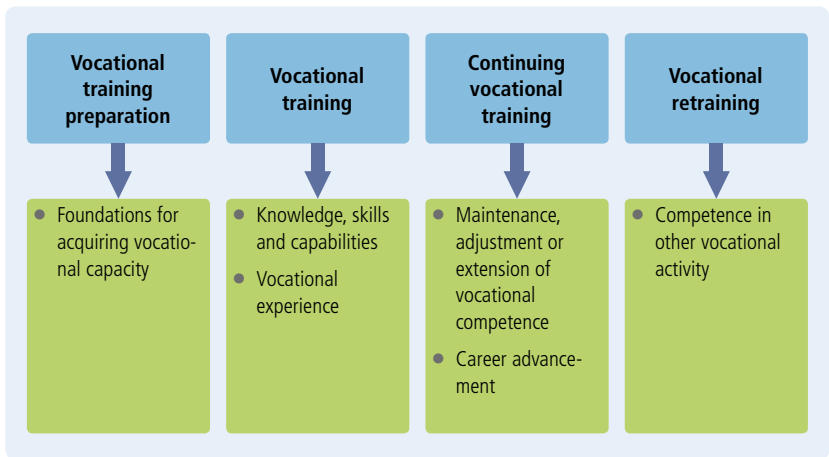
Vocational training preparation

Foundations for acquiring vocational capacity

Vocational training

Knowledge, skills and capabilities

Vocational experience

Continuing vocational training

Maintenance, adjustment or extension of vocational competence

Career advancement

Vocational retraining

Competence in other vocational activity